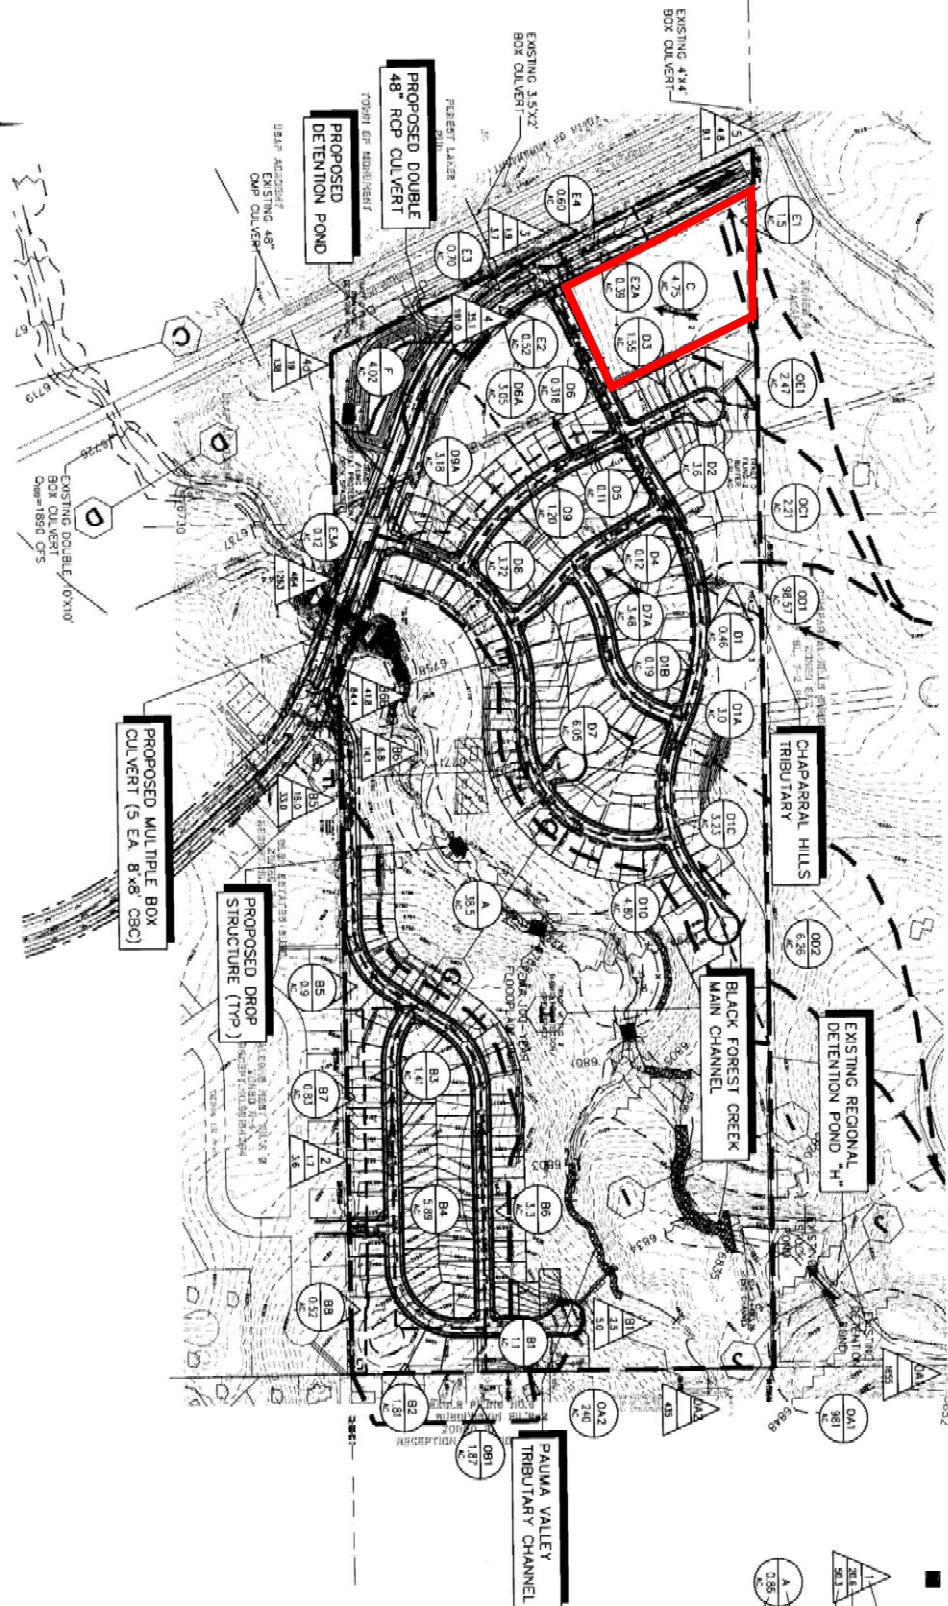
EXISTING 4'x4' BOX CULVERT

EXISTING 3.5'x2' BOX CULVERT

PROPOSED DOUBLE 48" RCP CULVERT

PROPOSED DETENTION POND

EXISTING 48" CMP CULVERT

EXISTING DOUBLE 10'x10' BOX CULVERT Q100=1890 CFS

PROPOSED MULTIPLE BOX CULVERT (5 EA. 8'x8' CBC)

PROPOSED DROP STRUCTURE (TYP.)

CHAPARRAL HILLS TRIBUTARY

BLACK FOREST CREEK MAIN CHANNEL

EXISTING REGIONAL DETENTION POND "H"

PAUMA VALLEY TRIBUTARY CHANNEL

E1 1.5 AC

C 4.75 AC

E2A 0.39 AC

D3 1.55 AC

E4 0.60 AC

E3 0.70 AC

E2 0.52 AC

OE1 2.47 AC

D6 0.318 AC

D6A 3.05 AC

F 4.02 AC

D2 1.6 AC

D5 0.71 AC

D9 1.20 AC

D9A 3.18 AC

OC1 2.21 AC

D4 0.12 AC

D8 3.72 AC

E3A 0.12 AC

D7A 3.48 AC

D1B 0.19 AC

D1 0.46 AC

OD1 98.57 AC

D1A 3.0 AC

D7 6.05 AC

D1C 3.35 AC

A 38.5 AC

D10 4.50 AC

OD2 6.36 AC

B5 0.9 AC

B7 0.81 AC

B3 1.41 AC

B4 5.89 AC

B6 3.3 AC

B8 0.52 AC

B1 1.1 AC

B2 1.87 AC

OB1 1.87 AC

OA2 240 AC

OA1 981 AC

A 0.85 AC

5 4.8 9.1

3 3.7

2 35.1 191.0

1 204 263

48 1.1 4.8

B 35.0

2 1.1 3.6

B5 2.2 3.0

B1 3.5

OA2 435

OA1 1655

1 28.6 56.3